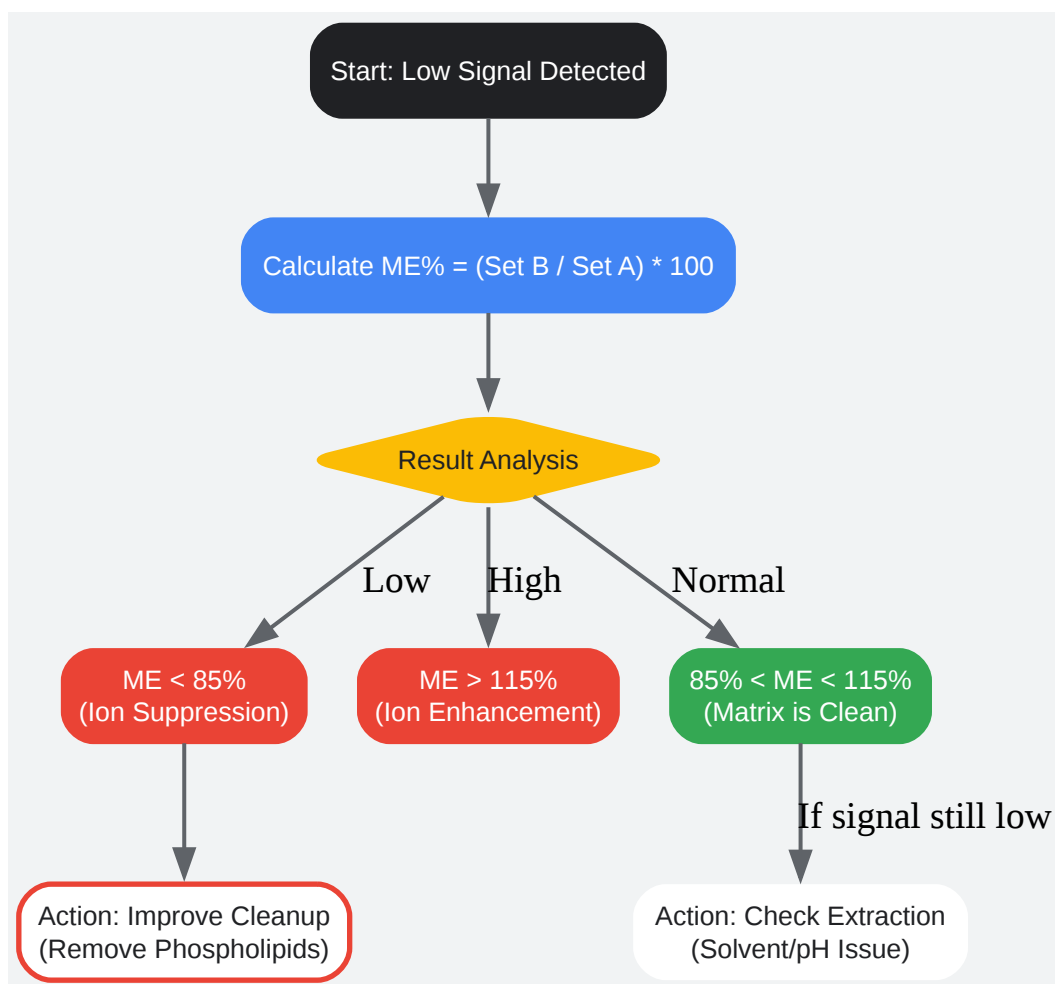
Start: Low Signal Detected

Calculate ME% = (Set B / Set A) * 100

Result Analysis

Low

High

Normal

ME < 85%
(Ion Suppression)

ME > 115%
(Ion Enhancement)

85% < ME < 115%
(Matrix is Clean)

If signal still low

Action: Improve Cleanup
(Remove Phospholipids)

Action: Check Extraction
(Solvent/pH Issue)